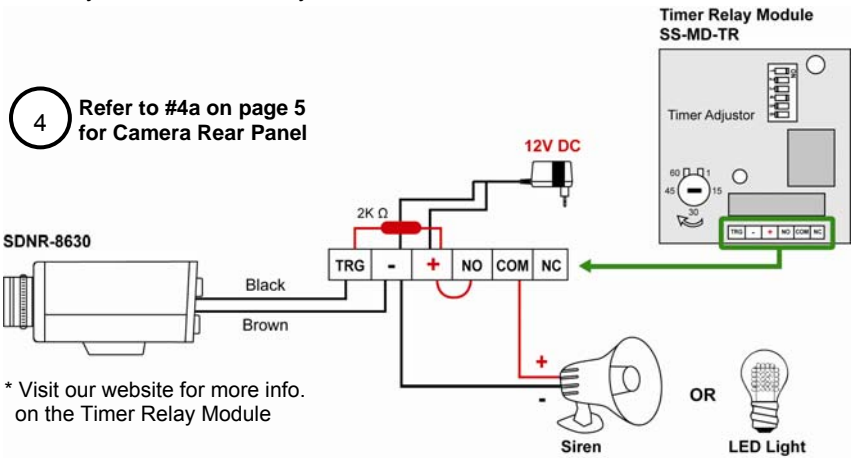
Timer Relay Module
SS-MD-TR

4 Refer to #4a on page 5 for Camera Rear Panel

Timer Adjustor

12V DC

60 1
45 15
30

2K Ω

TRG - + NO COM NC

SDNR-8630

TRG - + NO COM NC

Black

Brown

+

-

* Visit our website for more info. on the Timer Relay Module

OR

Siren

LED Light